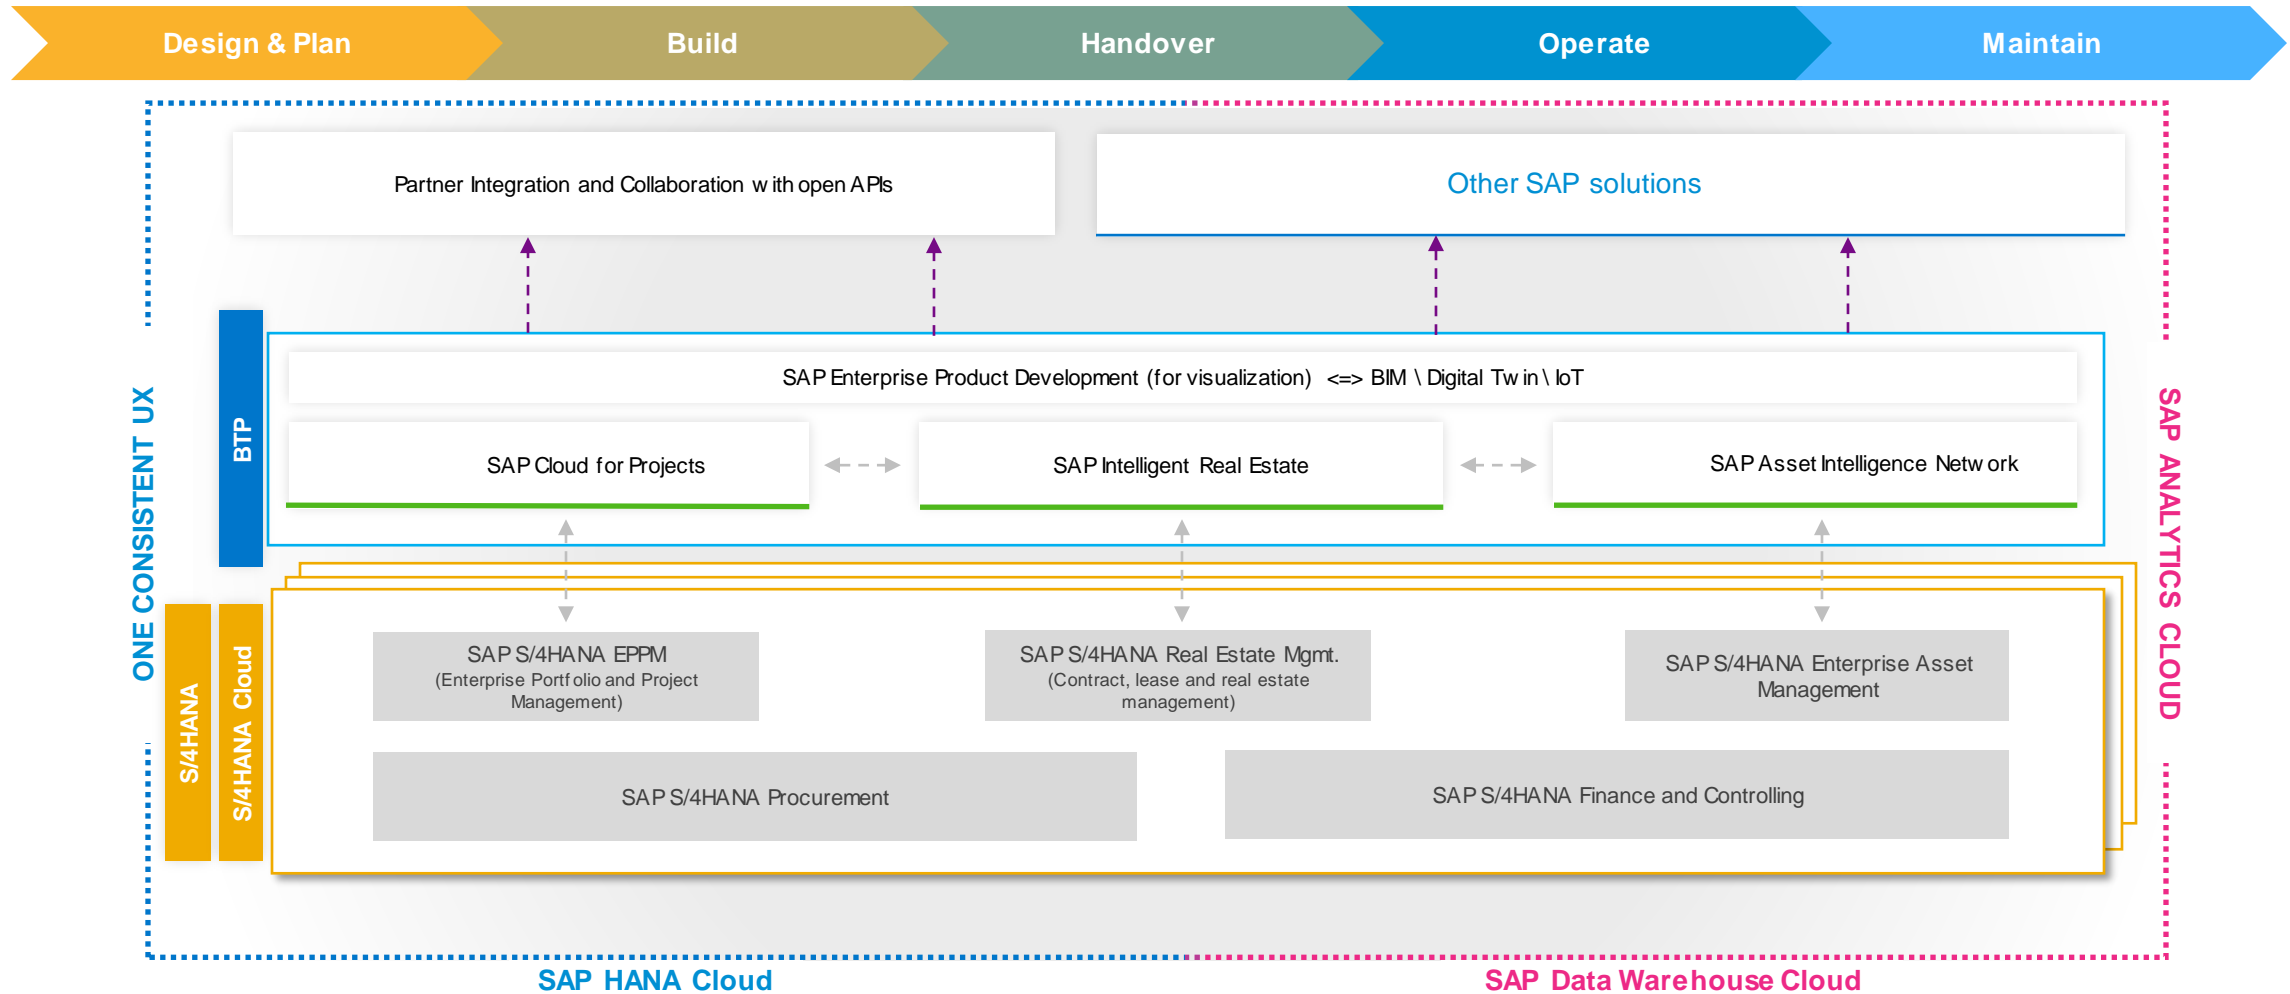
Design & Plan

Build

Handover

Operate

Maintain

Partner Integration and Collaboration with open APIs

Other SAP solutions

ONE CONSISTENT UX

BTP

SAP Enterprise Product Development (for visualization) <=> BIM \ Digital Twin \ IoT

SAP Cloud for Projects

SAP Intelligent Real Estate

SAP Asset Intelligence Network

SAP ANALYTICS CLOUD

S/4HANA

S/4HANA Cloud

SAP S/4HANA EPPM
(Enterprise Portfolio and Project Management)

SAP S/4HANA Real Estate Mgmt.
(Contract, lease and real estate management)

SAP S/4HANA Enterprise Asset Management

SAP S/4HANA Procurement

SAP S/4HANA Finance and Controlling

SAP HANA Cloud

SAP Data Warehouse Cloud